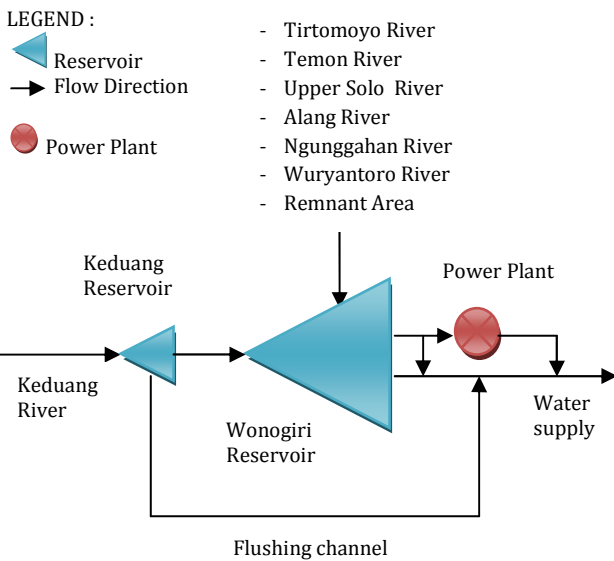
LEGEND :
Reservoir
Flow Direction
Power Plant

- Tirtomoyo River
- Temon River
- Upper Solo River
- Alang River
- Ngunggahan River
- Wuryantoro River
- Remnant Area

Keduang Reservoir

Power Plant

Keduang River

Wonogiri Reservoir

Water supply

Flushing channel